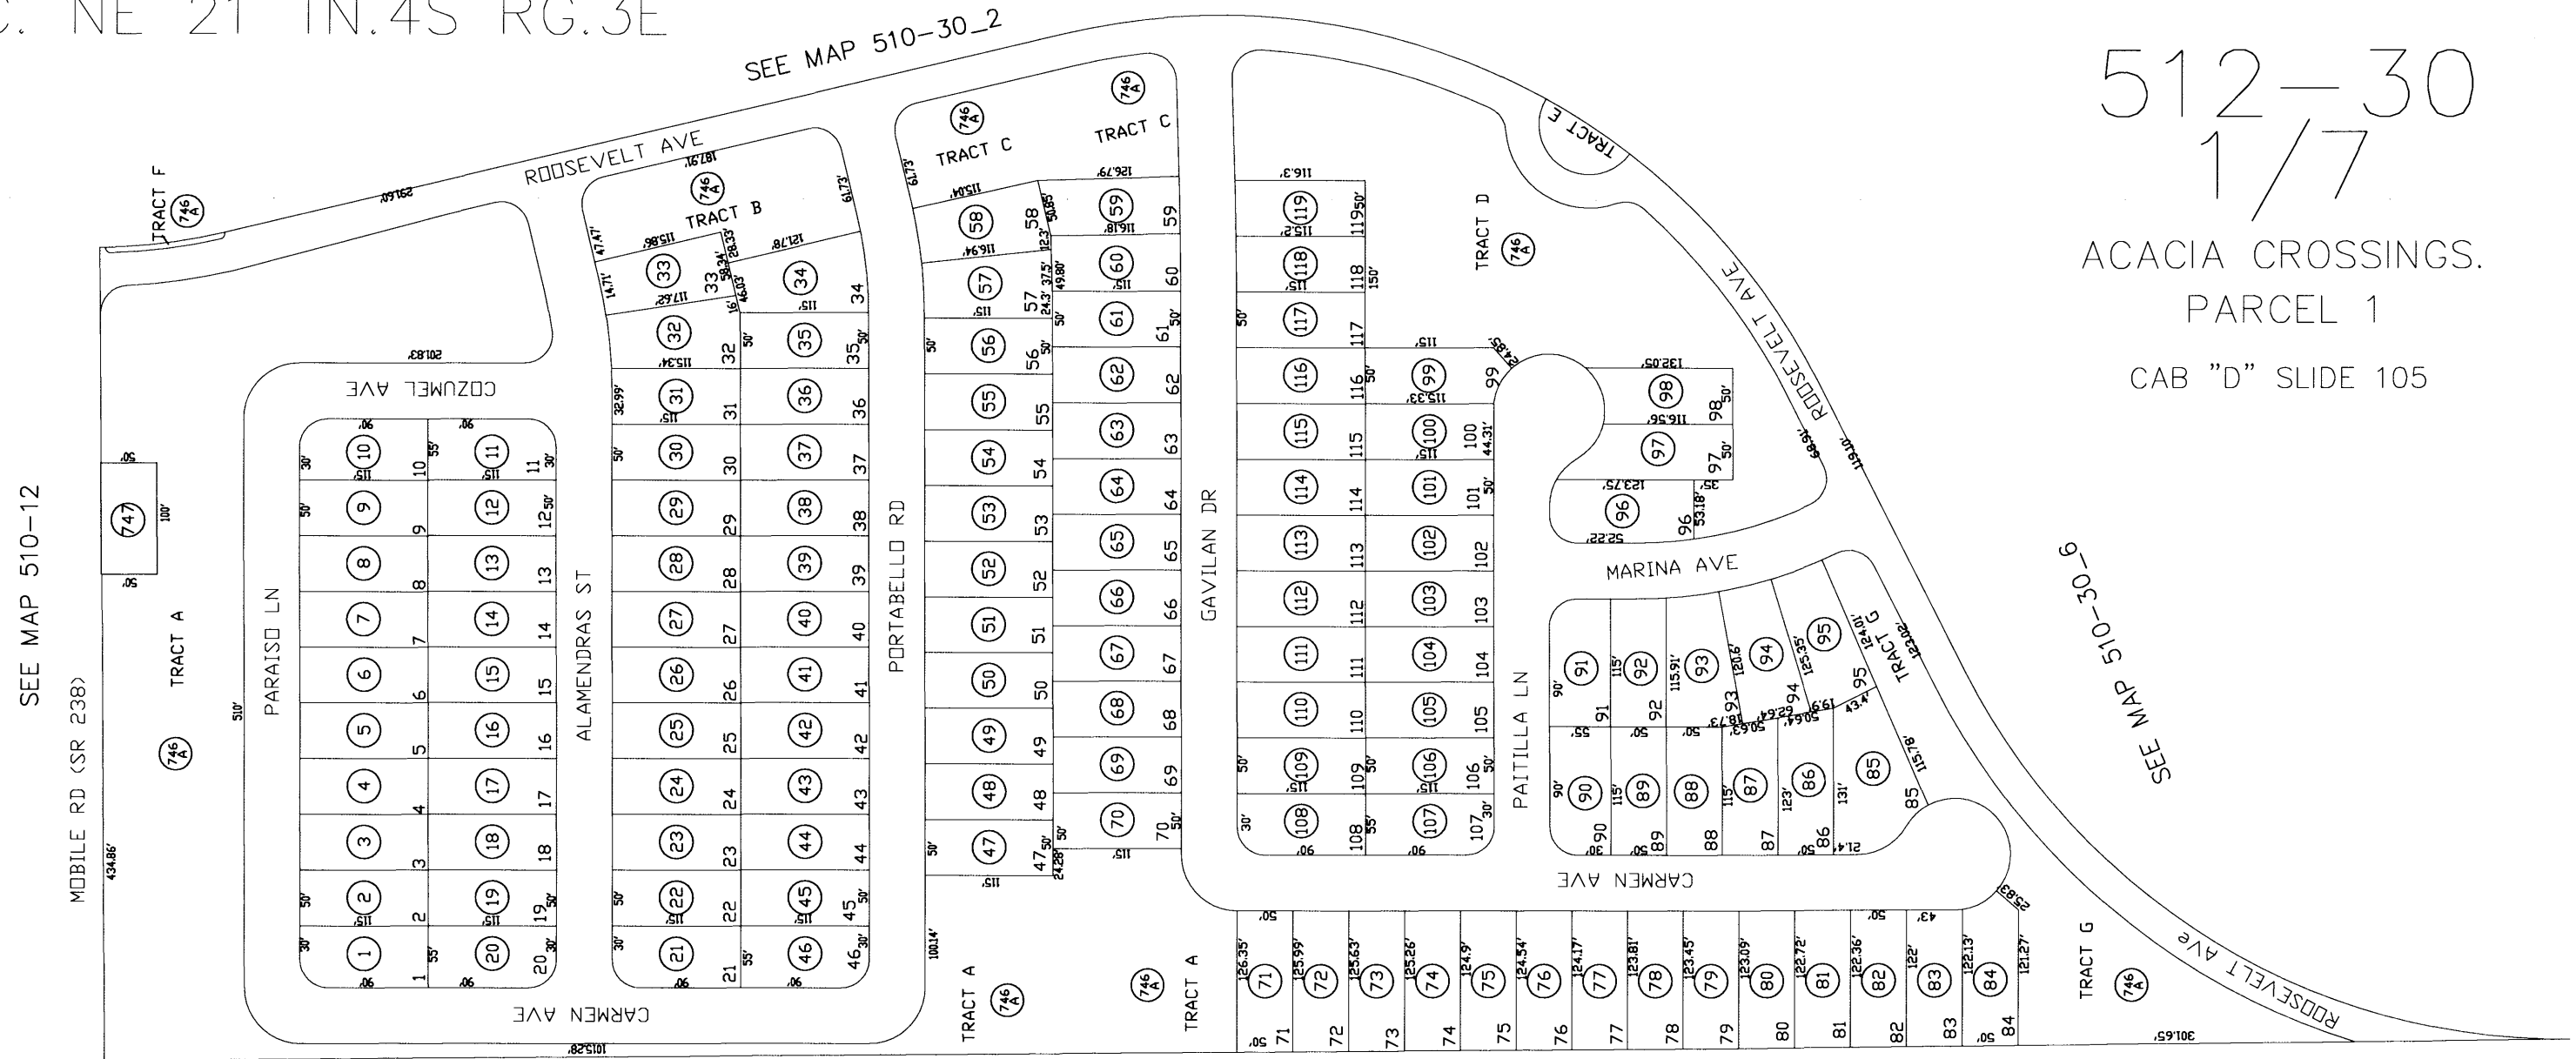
C. NE 21 TN.4S RG.3E

SEE MAP 510-30_2

512—30
1/7

ACACIA CROSSINGS.
PARCEL 1

CAB "D" SLIDE 105

ROOSEVELT AVE

TRACT F

TRACT B

TRACT C

TRACT C

TRACT E

TRACT D

COZUMEL AVE

PARAISO LN

ALAMENDRAS ST

PORTABELLO RD

GAVILAN DR

ROOSEVELT AVE

MARINA AVE

PAITILLA LN

TRACT G

CARMEN AVE

CARMEN AVE

TRACT A

TRACT A

TRACT A

TRACT G

ROOSEVELT AVE

SEE MAP 510-12

MOBILE RD (SR 238)

SEE MAP 510-30-6

747

746 A

1 2 3 4 5 6 7 8 9 10 11 12 13 14 15 16 17 18 19 20 21 22 23 24 25 26 27 28 29 30 31 32 33 34 35 36 37 38 39 40 41 42 43 44 45 46 47 48 49 50 51 52 53 54 55 56 57 58 59 60 61 62 63 64 65 66 67 68 69 70 71 72 73 74 75 76 77 78 79 80 81 82 83 84 85 86 87 88 89 90 91 92 93 94 95 96 97 98 99 100 101 102 103 104 105 106 107 108 109 110 111 112 113 114 115 116 117 118 119

291.60' 187.61' 61.73' 61.73' 126.79' 116.3' 201.83' 115.34' 115.86' 121.78' 117.62' 115.04' 116.94' 115.18' 119.64' 115' 115.33' 132.05' 116.56' 123.75' 52.22' 24.85' 53.18' 44.31' 115.91' 120.6' 125.35' 124.01' 123.02' 115.78' 43.4' 62.64' 50.64' 50.63' 48.73' 19.9' 6.61' 21.4' 25.83' 434.86' 510' 100' 1015.28' 1010.14' 301.65' 126.35' 125.99' 125.63' 125.26' 124.9' 124.54' 124.17' 123.81' 123.45' 123.09' 122.72' 122.36' 122' 122.13' 121.27' 47.47' 14.71' 58.34' 28.33' 46.03' 16' 32.99' 50.85' 12.3' 37.5' 24.3' 49.80' 24.28' 90' 55' 50' 30' 150' 131' 123' 35' 43'